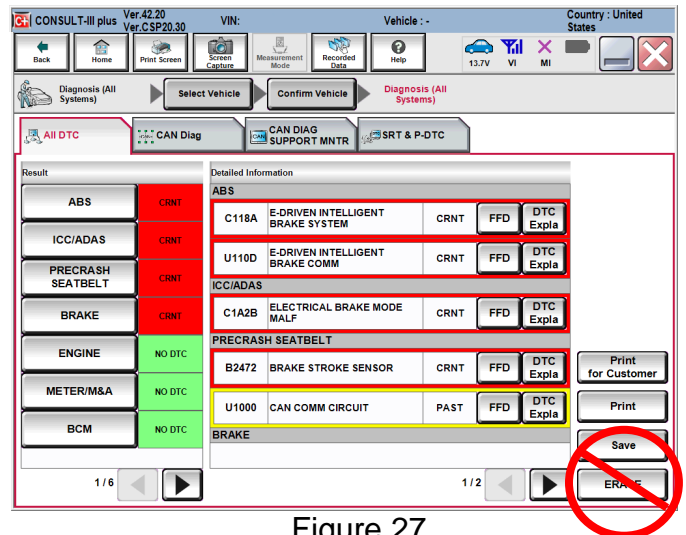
CONSULT-III plus Ver.42.20 Ver.CSP20.30 VIN: Vehicle : - Country : United States

Back Home Print Screen Screen Capture Measurement Mode Recorded Data Help 13.7V VI MI

Diagnosis (All Systems) Select Vehicle Confirm Vehicle Diagnosis (All Systems)

All DTC CAN Diag CAN DIAG SUPPORT MNTR SRT & P-DTC

Result

| | |
|---|---|
| ABS | CRNT |
| ICC/ADAS | CRNT |
| PRECRASH SEATBELT | CRNT |
| BRAKE | CRNT |
| ENGINE | NO DTC |
| METER/M&A | NO DTC |
| BCM | NO DTC |

1 / 6

Detailed Information

ABS

| | | | | |
|---|---|---|---|---|
| C118A | E-DRIVEN INTELLIGENT BRAKE SYSTEM | CRNT | FFD | DTC Expla |
| U110D | E-DRIVEN INTELLIGENT BRAKE COMM | CRNT | FFD | DTC Expla |

ICC/ADAS

| | | | | |
|---|---|---|---|---|
| C1A2B | ELECTRICAL BRAKE MODE MALF | CRNT | FFD | DTC Expla |

PRECRASH SEATBELT

| | | | | |
|---|---|---|---|---|
| B2472 | BRAKE STROKE SENSOR | CRNT | FFD | DTC Expla |
| U1000 | CAN COMM CIRCUIT | PAST | FFD | DTC Expla |

BRAKE

1 / 2

Print for Customer

Print

Save

ERASE

Figure 27